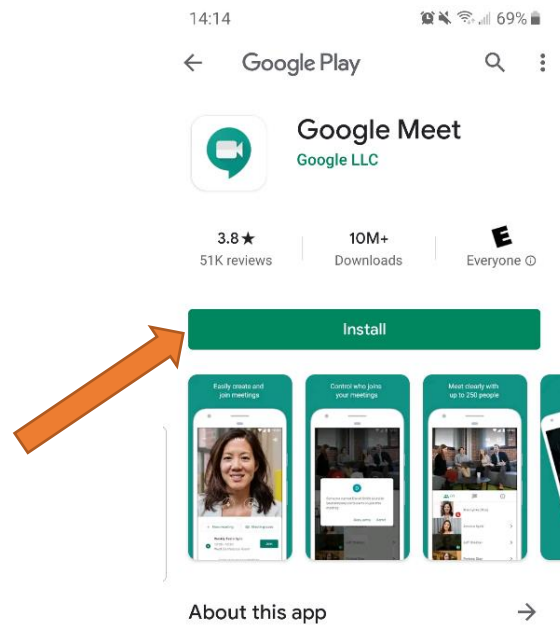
14:14

69%

Google Play

Google Meet

Google LLC

3.8★

51K reviews

10M+

Downloads

E

Everyone ⓘ

Install

Easily create and join meetings

Control who joins your meetings

Meet clearly with up to 250 people

About this app